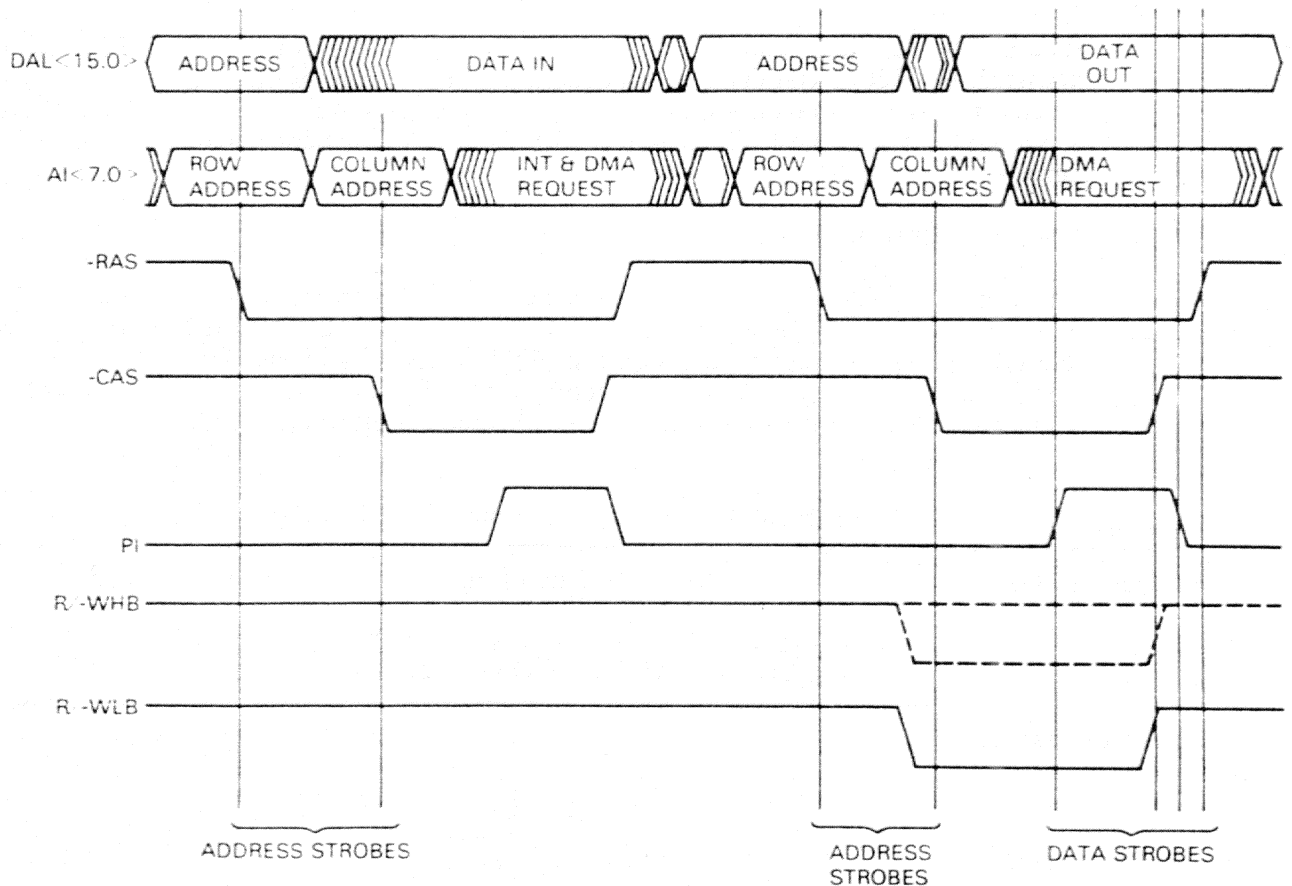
DAL<15:0>
ADDRESS
DATA IN
ADDRESS
DATA OUT

AI<7:0>
ROW ADDRESS
COLUMN ADDRESS
INT & DMA REQUEST
ROW ADDRESS
COLUMN ADDRESS
DMA REQUEST

-RAS

-CAS

PI

R/-WHB

R/-WLB

ADDRESS STROBES

ADDRESS STROBES

DATA STROBES